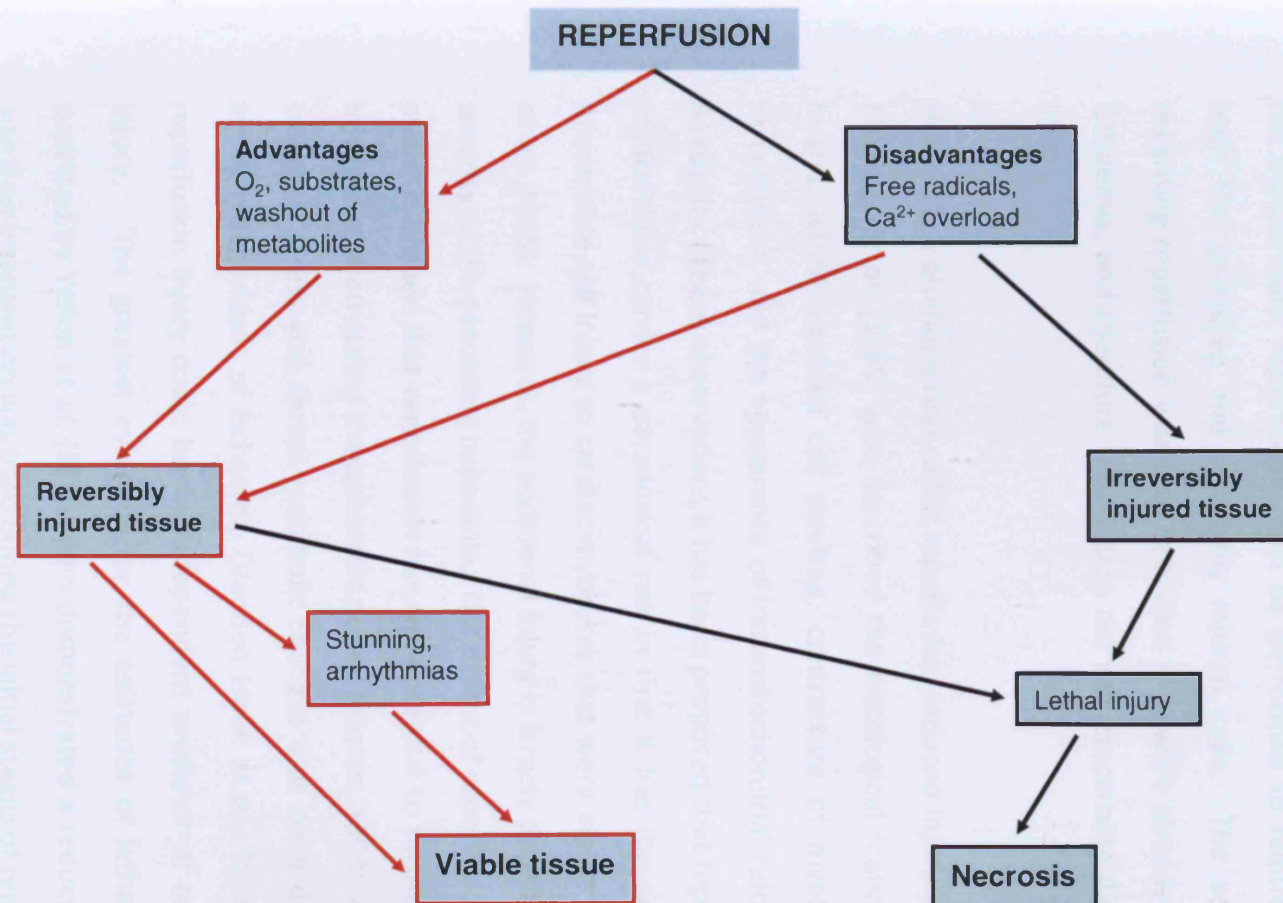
REPERFUSION

Advantages
$O_2$, substrates, washout of metabolites

Disadvantages
Free radicals, $Ca^{2+}$ overload

Reversibly injured tissue

Irreversibly injured tissue

Stunning, arrhythmias

Lethal injury

Viable tissue

Necrosis